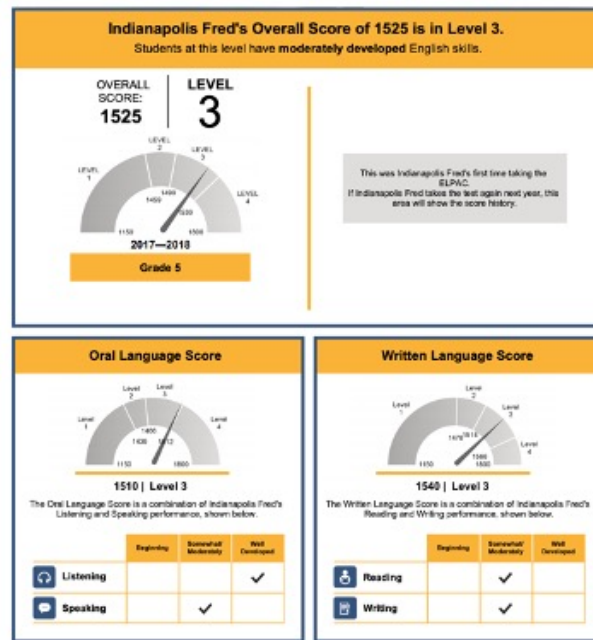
Indianapolis Fred's Overall Score of 1525 is in Level 3.

Students at this level have moderately developed English skills.

OVERALL SCORE: 1525

LEVEL 3

LEVEL 1

LEVEL 2

LEVEL 3

LEVEL 4

1150

1459

1490

1520

1600

2017—2018

Grade 5

This was Indianapolis Fred's first time taking the ELPAC. If Indianapolis Fred takes the test again next year, this area will show the score history.

Oral Language Score

Level 1

Level 2

Level 3

Level 4

1150

1438

1460

1512

1600

1510 | Level 3

The Oral Language Score is a combination of Indianapolis Fred's Listening and Speaking performance, shown below.

| | Beginning | Somewhat/ Moderately | Well Developed |
|---|---|---|---|
| Listening | | | ✓ |
| Speaking | | ✓ | |

Written Language Score

Level 1

Level 2

Level 3

Level 4

1150

1479

1515

1546

1600

1540 | Level 3

The Written Language Score is a combination of Indianapolis Fred's Reading and Writing performance, shown below.

| | Beginning | Somewhat/ Moderately | Well Developed |
|---|---|---|---|
| Reading | | ✓ | |
| Writing | | ✓ | |